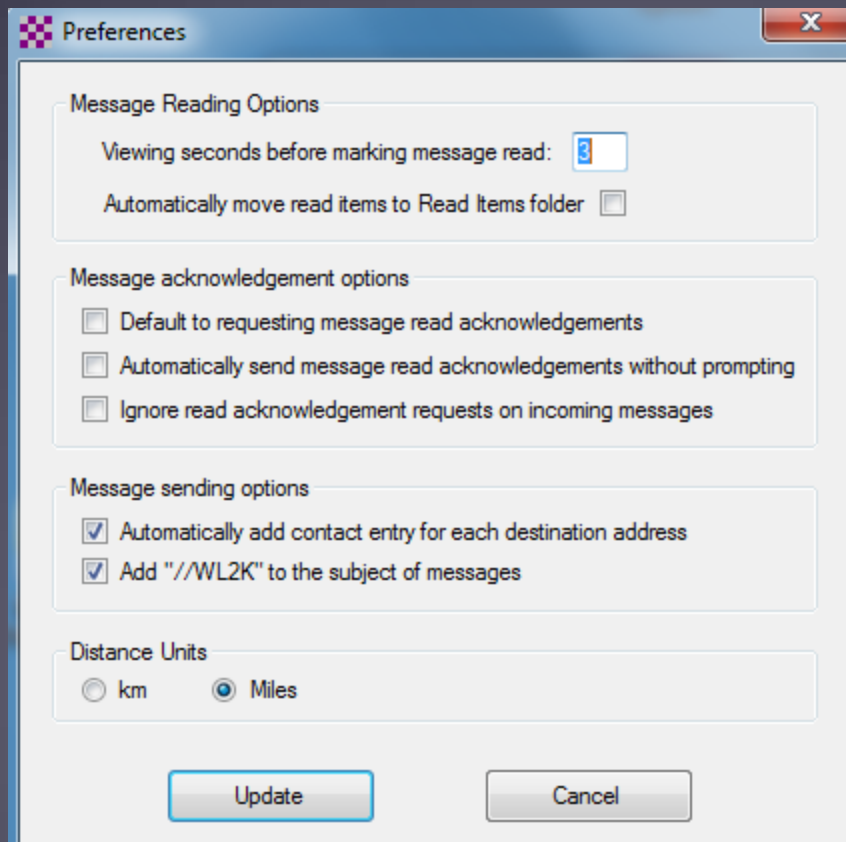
Preferences

Message Reading Options

Viewing seconds before marking message read: 3

Automatically move read items to Read Items folder

Message acknowledgement options

Default to requesting message read acknowledgements

Automatically send message read acknowledgements without prompting

Ignore read acknowledgement requests on incoming messages

Message sending options

Automatically add contact entry for each destination address

Add "//WL2K" to the subject of messages

Distance Units

km

Miles

Update

Cancel